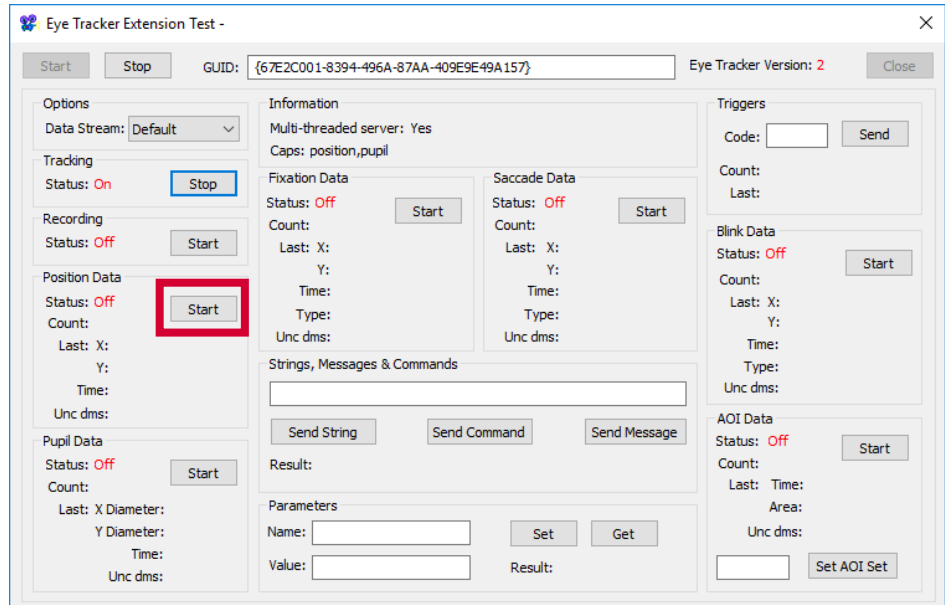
Eye Tracker Extension Test -

Start Stop GUID: {67E2C001-8394-496A-87AA-409E9E49A157} Eye Tracker Version: 2 Close

Options
Data Stream: Default

Tracking
Status: On Stop

Recording
Status: Off Start

Position Data
Status: Off Start
Count:
Last: X:
Y:
Time:
Unc dms:

Pupil Data
Status: Off Start
Count:
Last: X Diameter:
Y Diameter:
Time:
Unc dms:

Information
Multi-threaded server: Yes
Caps: position,pupil

Fixation Data
Status: Off Start
Count:
Last: X:
Y:
Time:
Type:
Unc dms:

Saccade Data
Status: Off Start
Count:
Last: X:
Y:
Time:
Type:
Unc dms:

Strings, Messages & Commands
Send String Send Command Send Message
Result:

Parameters
Name: Set Get
Value: Result:

Triggers
Code: Send
Count:
Last:

Blink Data
Status: Off Start
Count:
Last: X:
Y:
Time:
Type:
Unc dms:

AOI Data
Status: Off Start
Count:
Last: Time:
Area:
Unc dms:
Set AOI Set